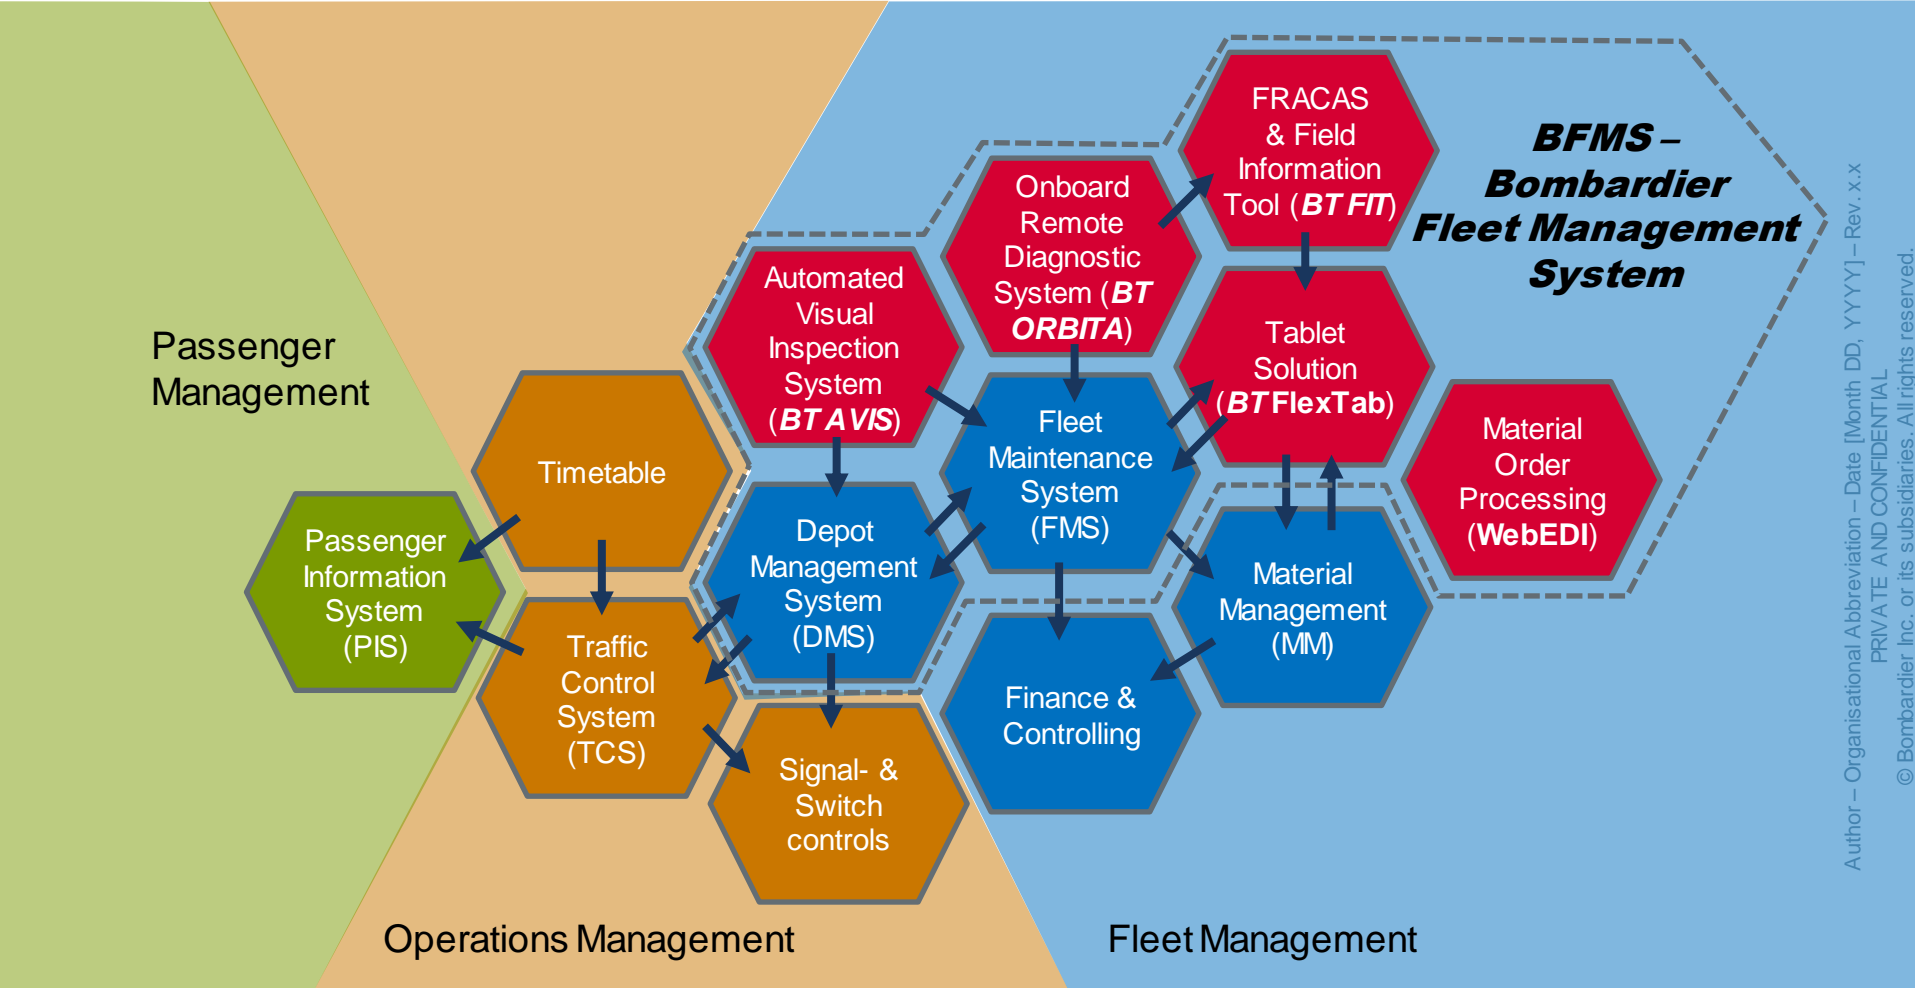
BFMS – Bombardier Fleet Management System

FRACAS & Field Information Tool (BT FIT)

Onboard Remote Diagnostic System (BT ORBITA)

Automated Visual Inspection System (BT AVIS)

Tablet Solution (BT FlexTab)

Material Order Processing (WebEDI)

Fleet Maintenance System (FMS)

Depot Management System (DMS)

Material Management (MM)

Finance & Controlling

Passenger Management

Timetable

Passenger Information System (PIS)

Traffic Control System (TCS)

Signal- & Switch controls

Operations Management

Fleet Management

Author – Organisational Abbreviation – Date [Month DD, YYYY] – Rev. x.x
PRIVATE AND CONFIDENTIAL
© Bombardier Inc. or its subsidiaries. All rights reserved.